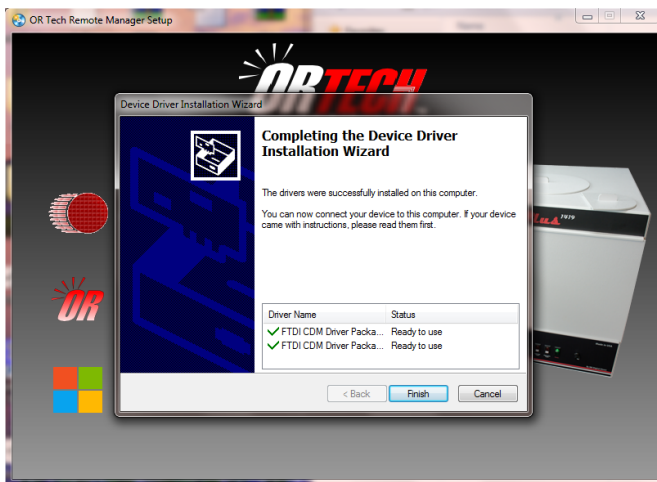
OR Tech Remote Manager Setup

ORTECH

Device Driver Installation Wizard

Completing the Device Driver Installation Wizard

The drivers were successfully installed on this computer.

You can now connect your device to this computer. If your device came with instructions, please read them first.

| Driver Name | Status |
|---|---|
| FTDI CDM Driver Packa... | Ready to use |
| FTDI CDM Driver Packa... | Ready to use |

< Back

Finish

Cancel

OR